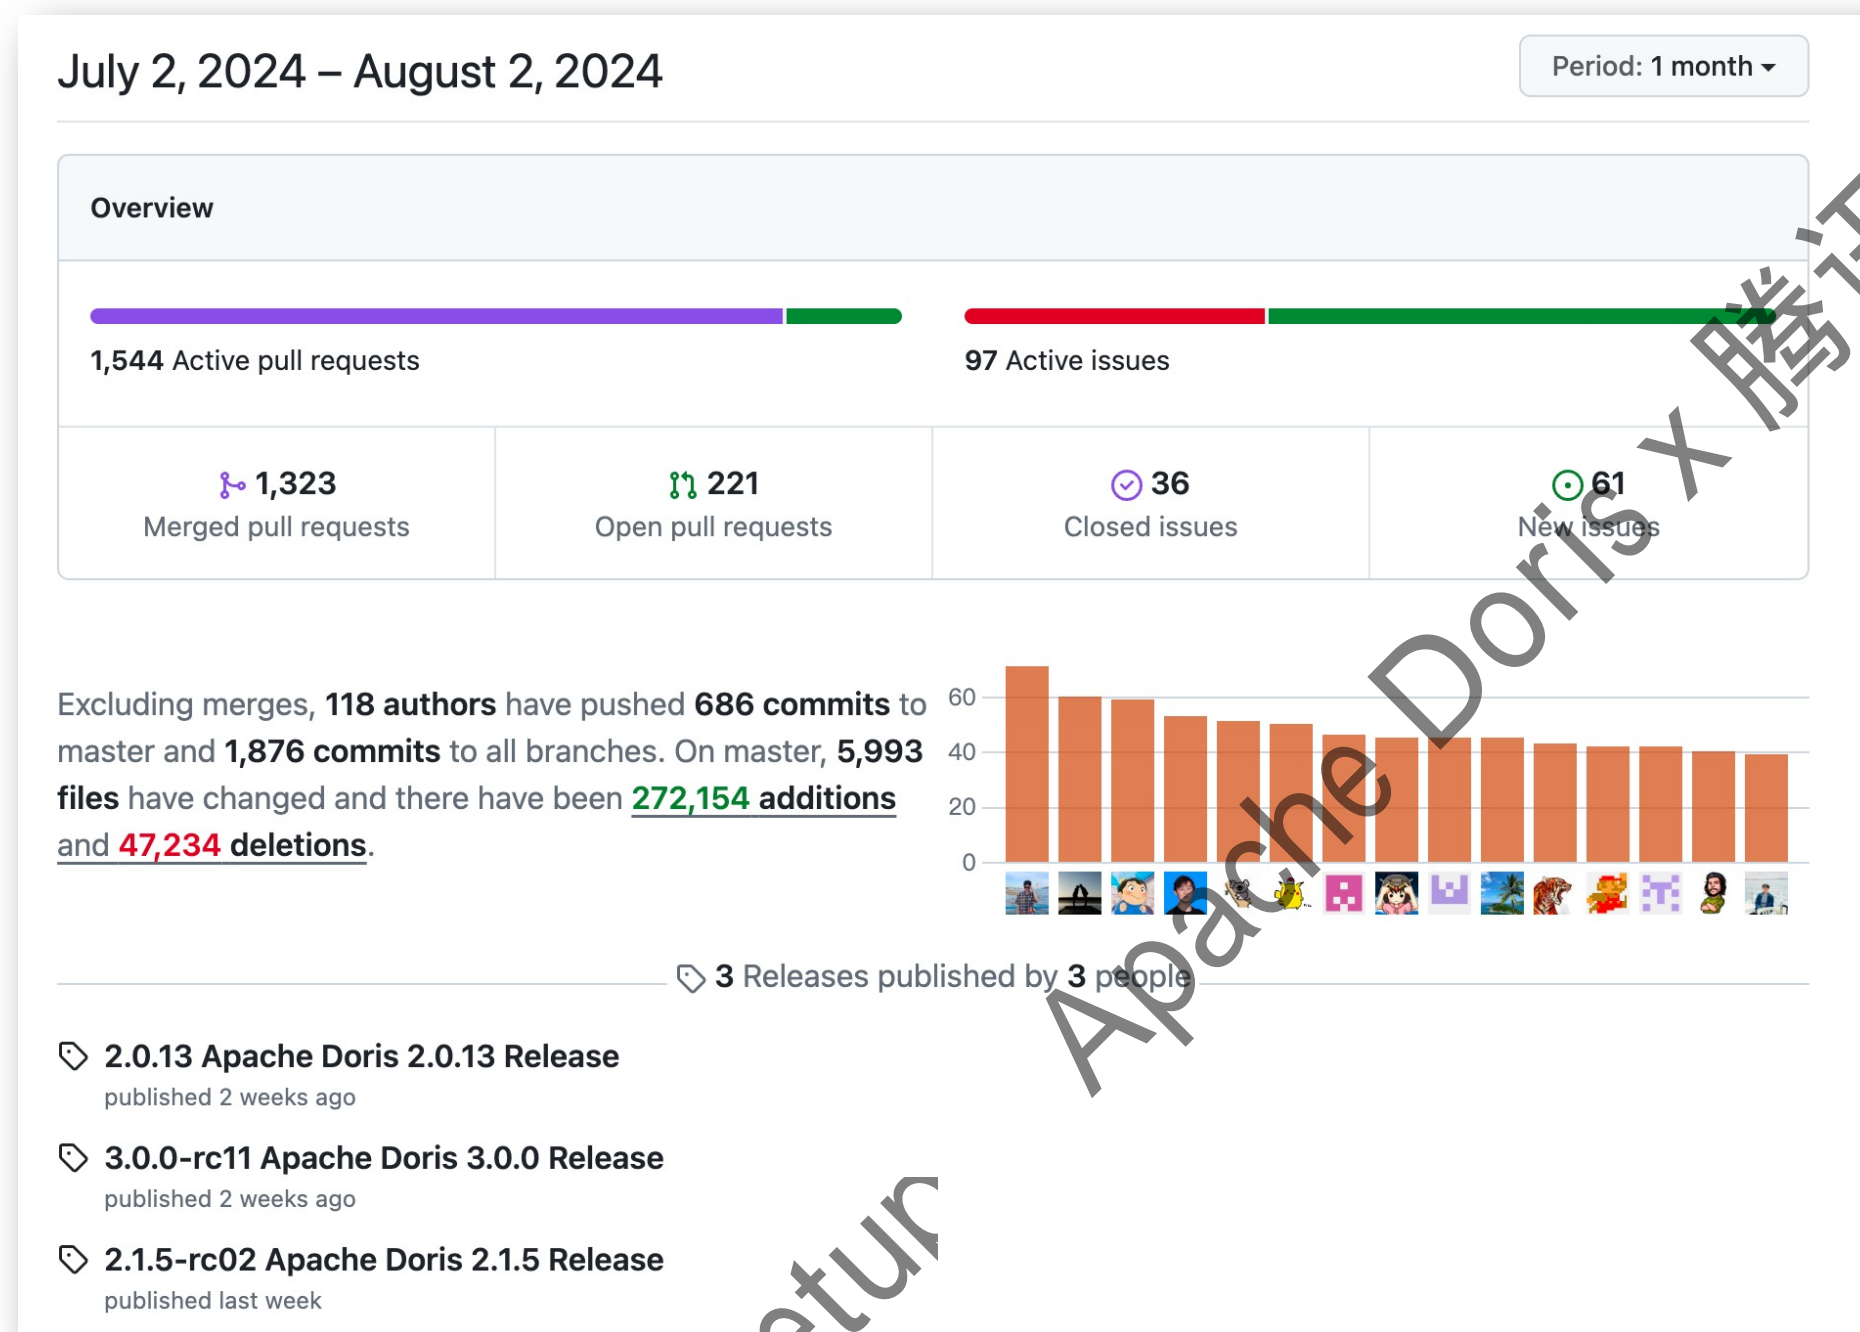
July 2, 2024 – August 2, 2024

Period: 1 month

Overview

1,544 Active pull requests

97 Active issues

| 1,323 Merged pull requests | 221 Open pull requests | 36 Closed issues | 61 New issues |
|---|---|---|---|

Excluding merges, **118 authors** have pushed **686 commits** to master and **1,876 commits** to all branches. On master, **5,993 files** have changed and there have been 272,154 additions and 47,234 deletions.

60
40
20
0

3 Releases published by 3 people

2.0.13 Apache Doris 2.0.13 Release
published 2 weeks ago

3.0.0-rc11 Apache Doris 3.0.0 Release
published 2 weeks ago

2.1.5-rc02 Apache Doris 2.1.5 Release
published last week

Apache Doris x 腾讯

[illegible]tun